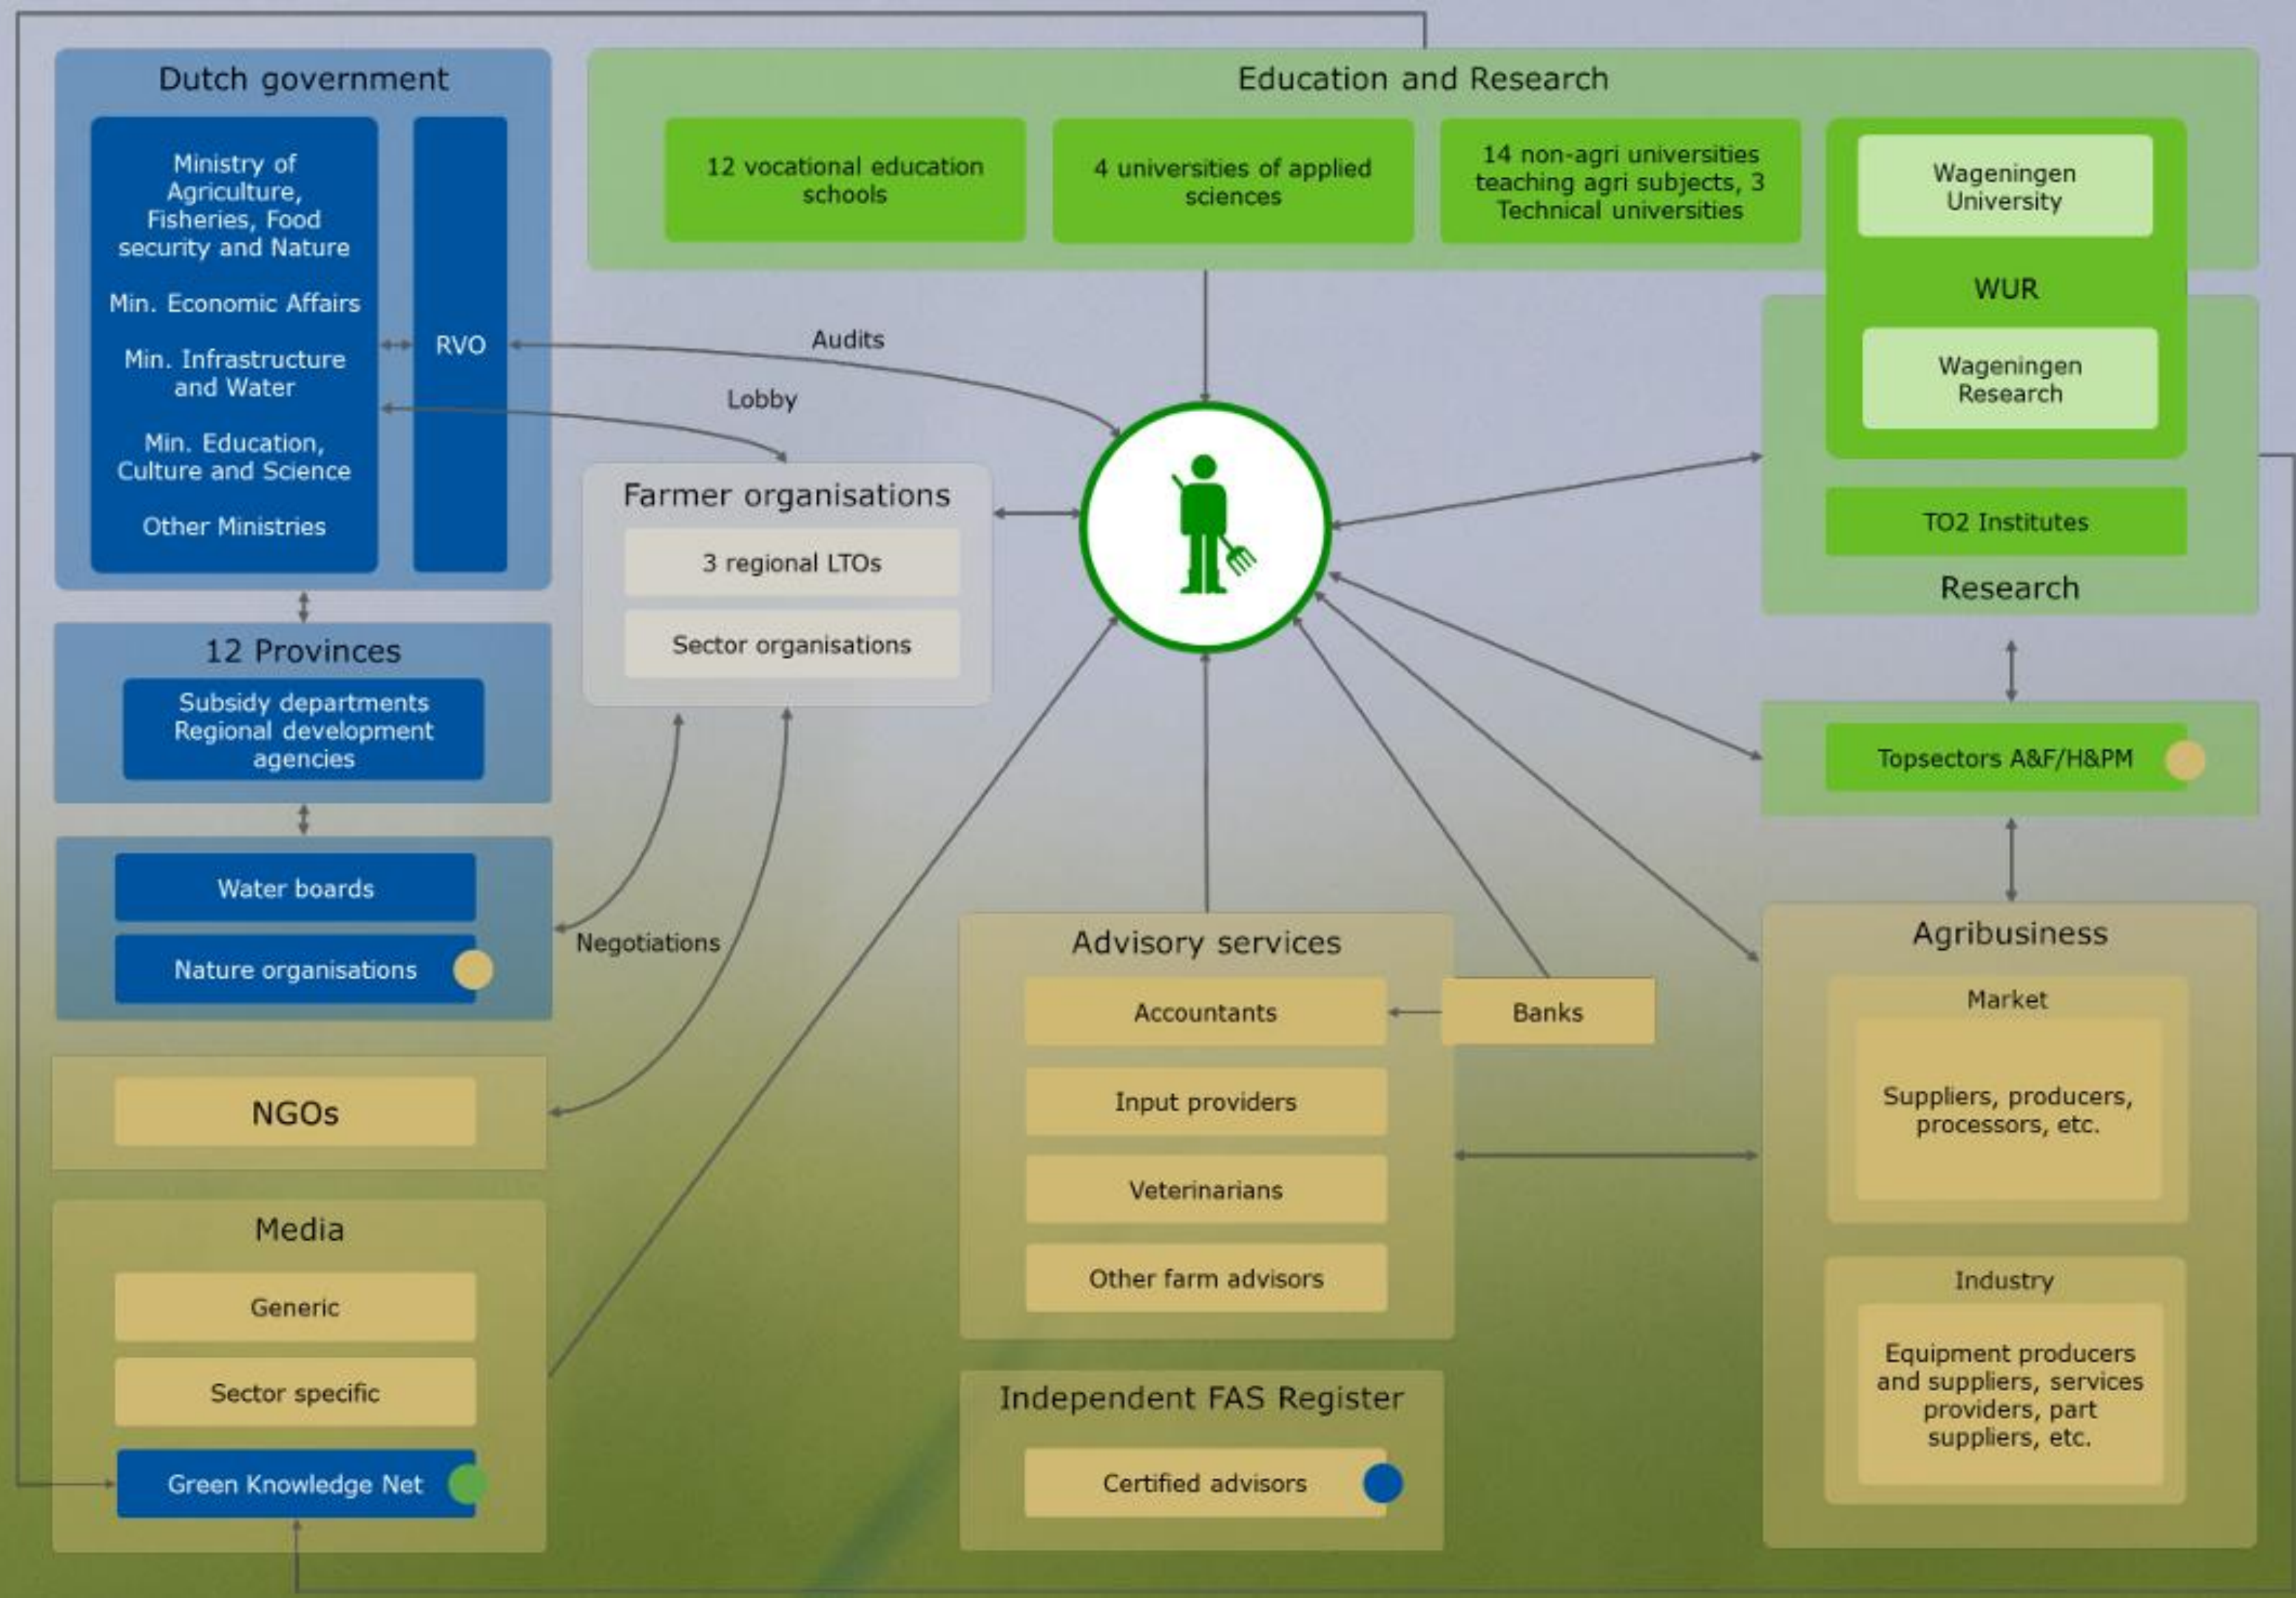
Dutch government

Ministry of Agriculture, Fisheries, Food security and Nature

Min. Economic Affairs

Min. Infrastructure and Water

Min. Education, Culture and Science

Other Ministries

RVO

Education and Research

12 vocational education schools

4 universities of applied sciences

14 non-agri universities teaching agri subjects, 3 Technical universities

Wageningen University

WUR

Wageningen Research

Audits

Lobby

Farmer organisations

3 regional LTOs

Sector organisations

TO2 Institutes

Research

12 Provinces

Subsidy departments Regional development agencies

Topsectors A&F/H&PM

Water boards

Nature organisations

Negotiations

Advisory services

Agribusiness

Accountants

Banks

Market

Input providers

Suppliers, producers, processors, etc.

Veterinarians

NGOs

Media

Other farm advisors

Industry

Generic

Equipment producers and suppliers, services providers, part suppliers, etc.

Sector specific

Independent FAS Register

Green Knowledge Net

Certified advisors